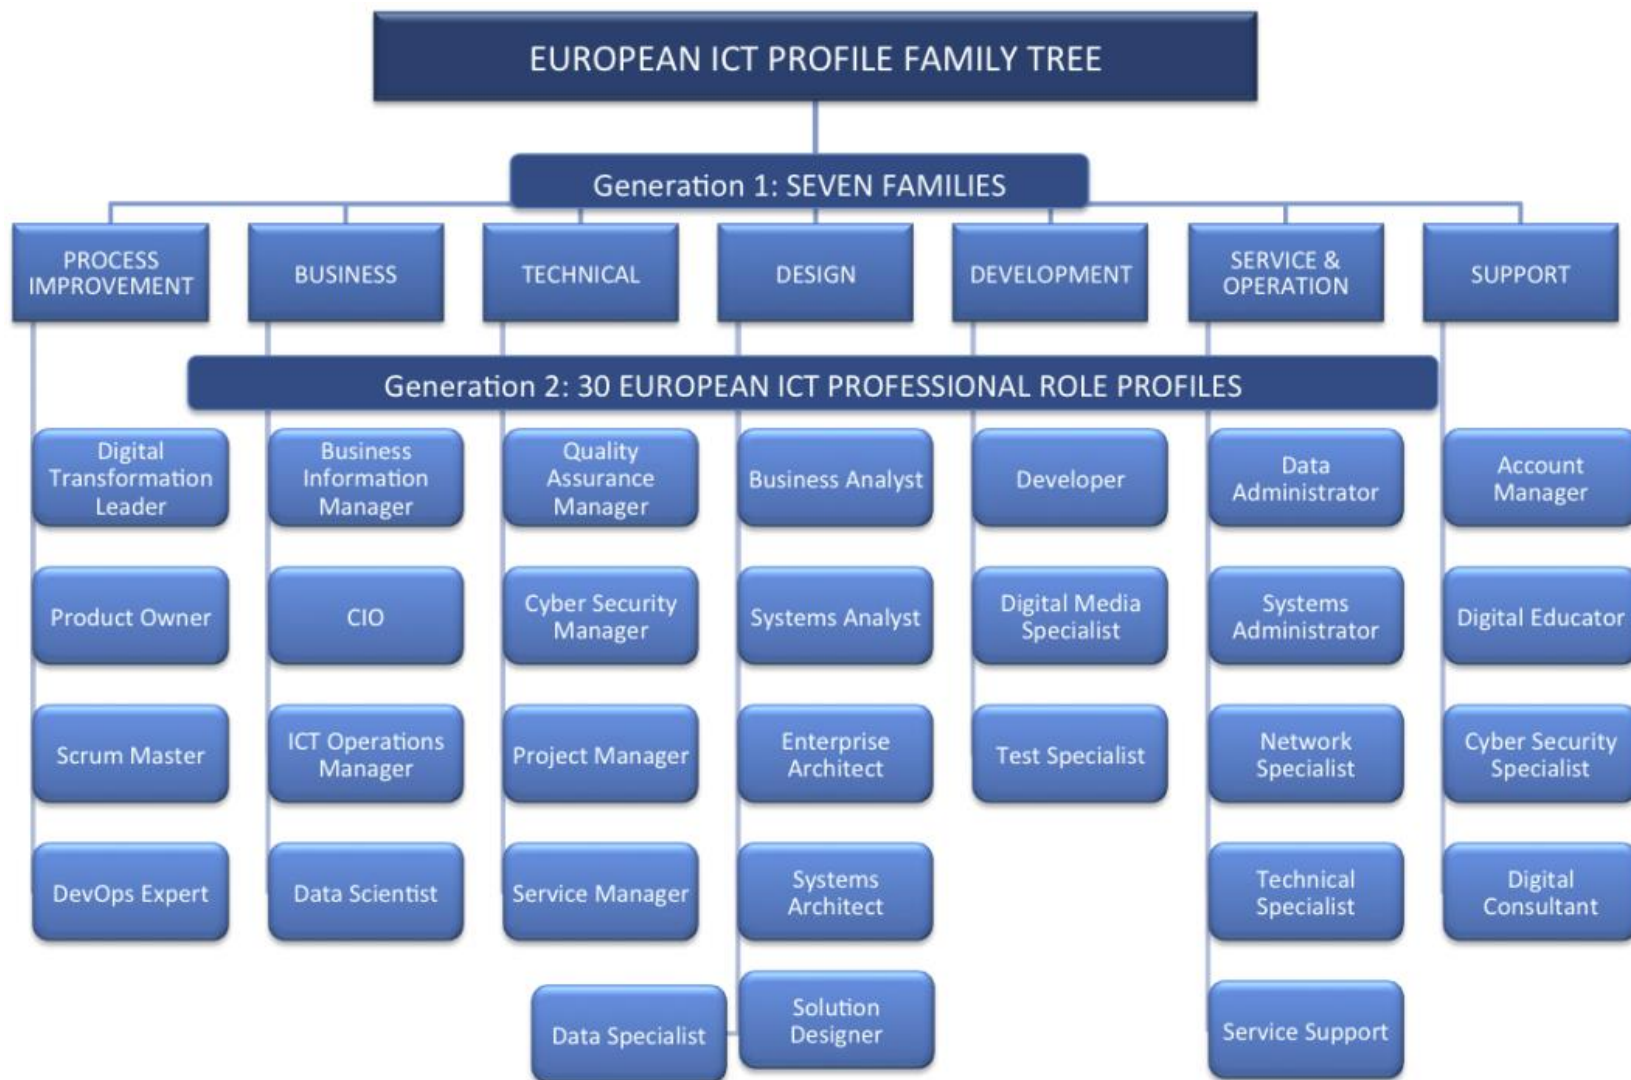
EUROPEAN ICT PROFILE FAMILY TREE

Generation 1: SEVEN FAMILIES

PROCESS IMPROVEMENT

BUSINESS

TECHNICAL

DESIGN

DEVELOPMENT

SERVICE & OPERATION

SUPPORT

Generation 2: 30 EUROPEAN ICT PROFESSIONAL ROLE PROFILES

Digital Transformation Leader

Product Owner

Scrum Master

DevOps Expert

Business Information Manager

CIO

ICT Operations Manager

Data Scientist

Quality Assurance Manager

Cyber Security Manager

Project Manager

Service Manager

Data Specialist

Business Analyst

Systems Analyst

Enterprise Architect

Systems Architect

Solution Designer

Developer

Digital Media Specialist

Test Specialist

Data Administrator

Systems Administrator

Network Specialist

Technical Specialist

Service Support

Account Manager

Digital Educator

Cyber Security Specialist

Digital Consultant